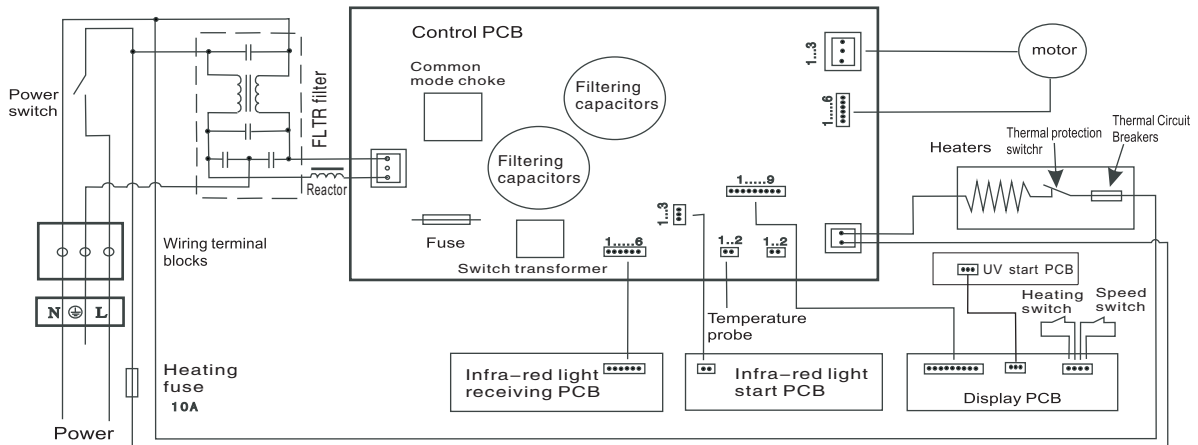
Control PCB

Power switch

FLTR filter

Common mode choke

Filtering capacitors

Filtering capacitors

Reactor

1...3

motor

1.....6

Heaters

Thermal protection switchr

Thermal Circuit Breakers

1.....9

1...3

Fuse

Wiring terminal blocks

Switch transformer

1.....6

1...2

1...2

UV start PCB

Heating switch

Speed switch

Temperature probe

N ⊕ L

Heating fuse 10A

Infra-red light receiving PCB

Infra-red light start PCB

Display PCB

Power